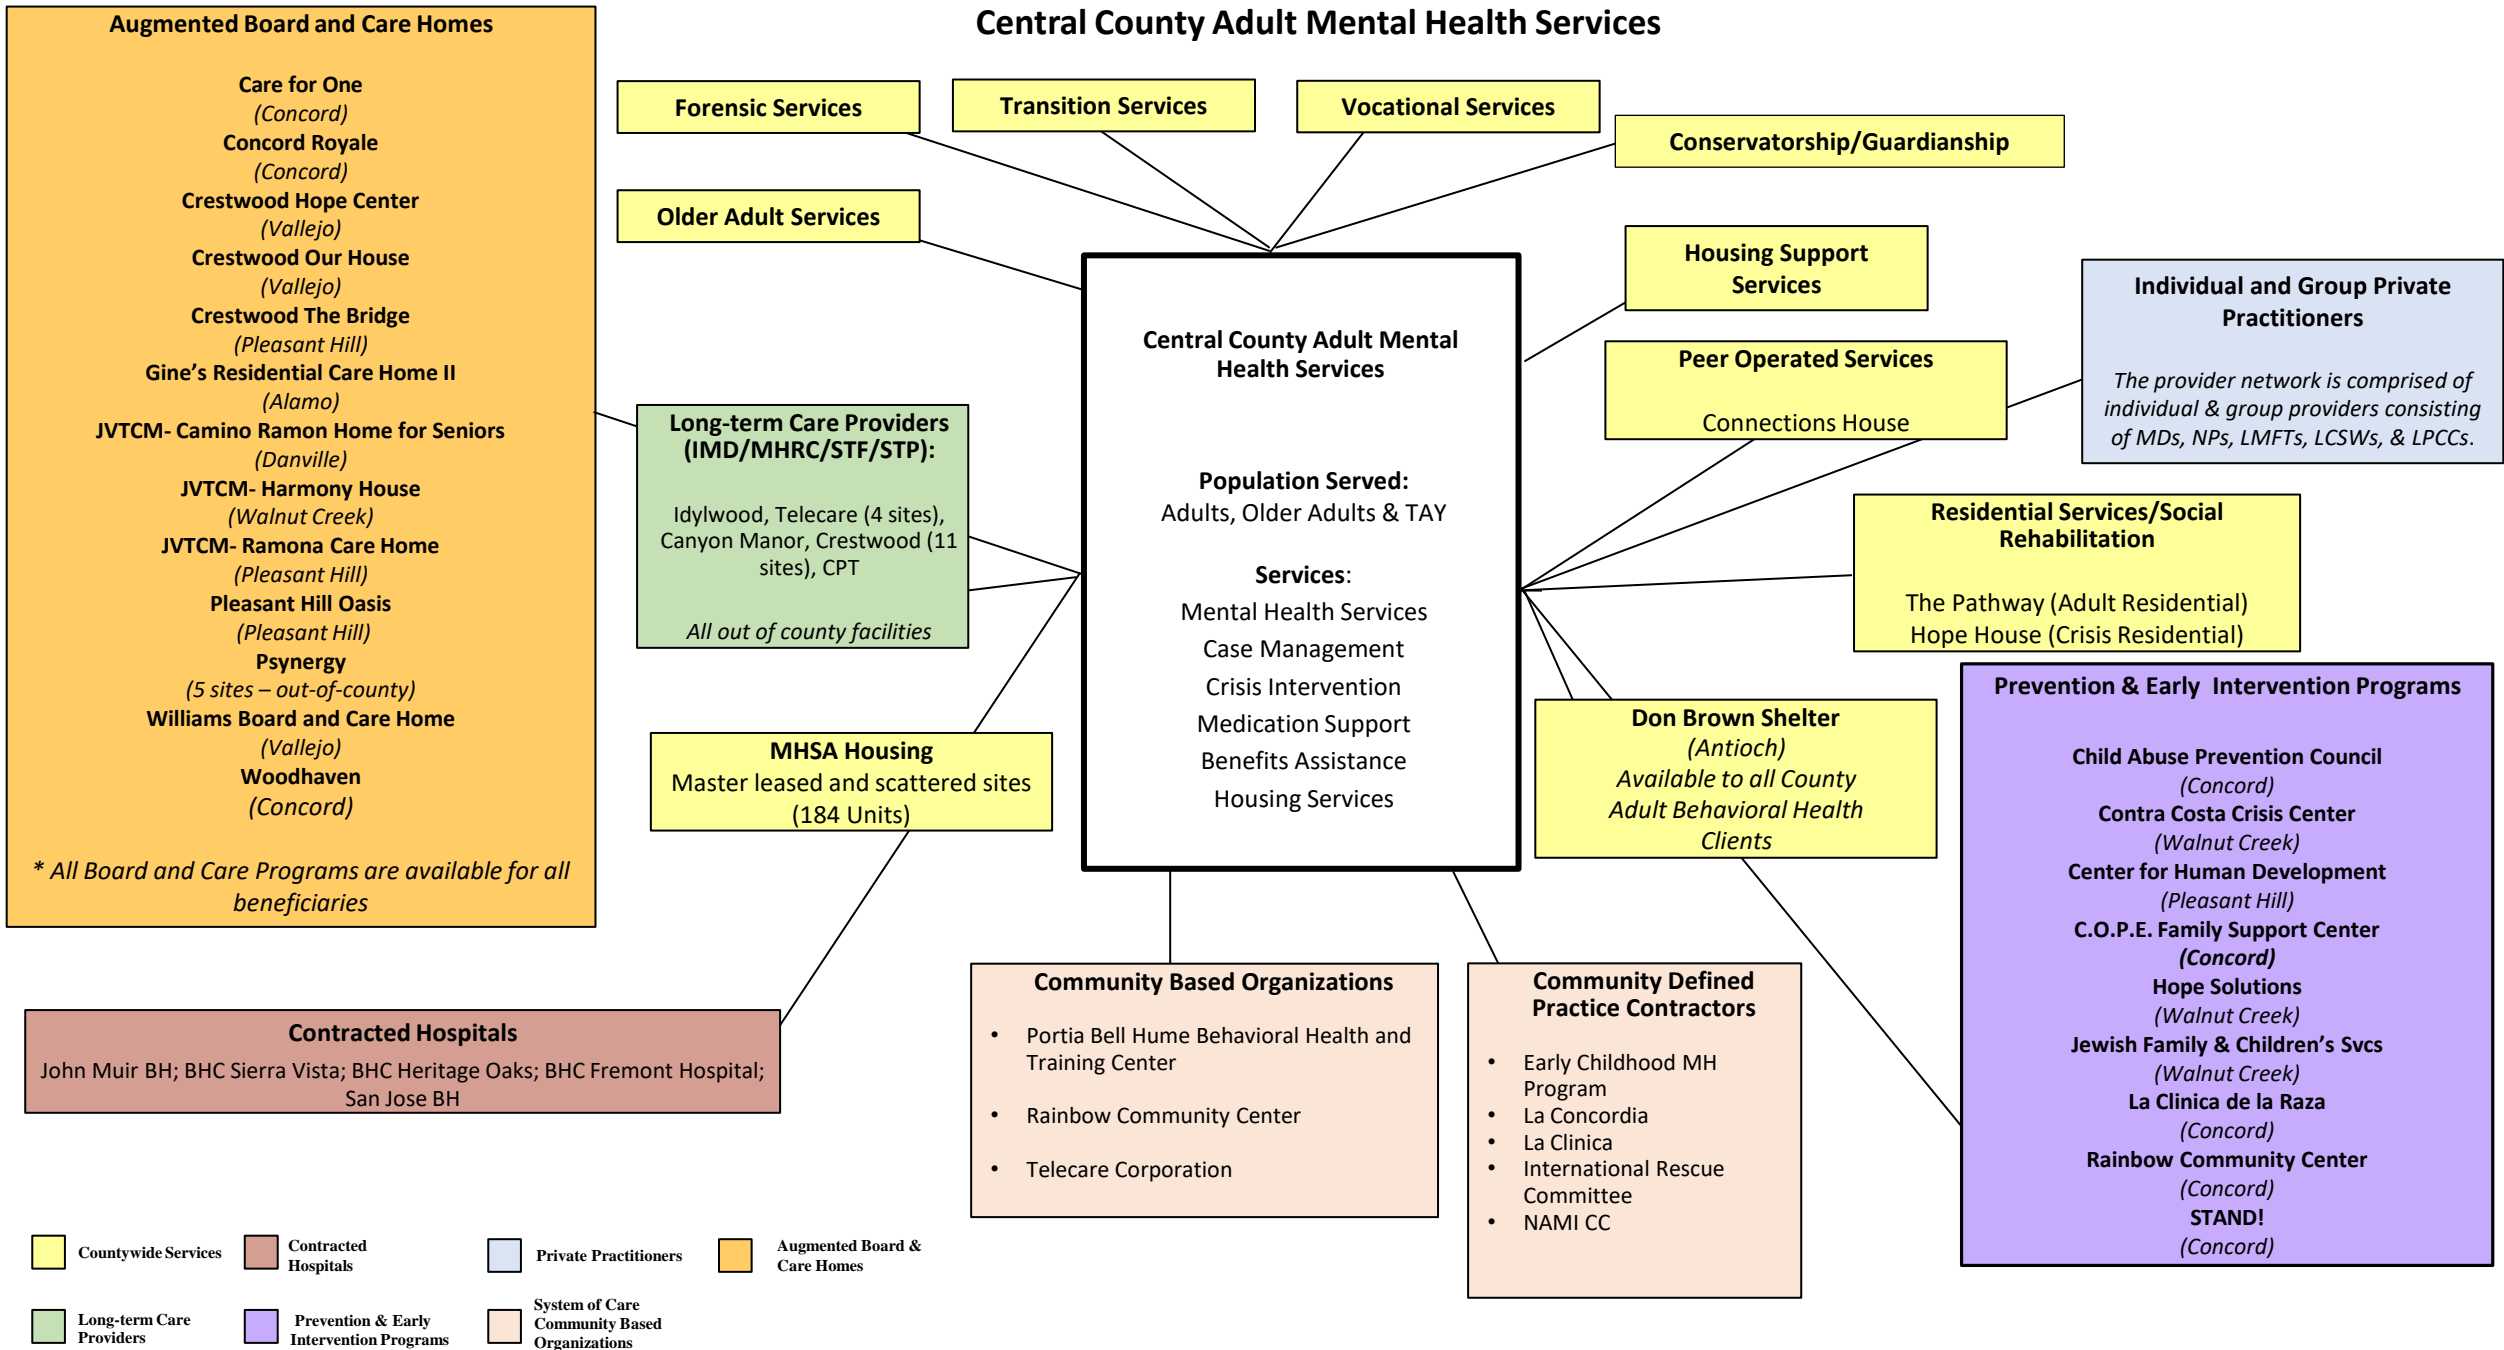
Central County Adult Mental Health Services

Augmented Board and Care Homes

Care for One
(Concord)
Concord Royale
(Concord)
Crestwood Hope Center
(Vallejo)
Crestwood Our House
(Vallejo)
Crestwood The Bridge
(Pleasant Hill)
Gine's Residential Care Home II
(Alamo)
JVTCM- Camino Ramon Home for Seniors
(Danville)
JVTCM- Harmony House
(Walnut Creek)
JVTCM- Ramona Care Home
(Pleasant Hill)
Pleasant Hill Oasis
(Pleasant Hill)
Psynergy
(5 sites – out-of-county)
Williams Board and Care Home
(Vallejo)
Woodhaven
(Concord)

* All Board and Care Programs are available for all beneficiaries

Forensic Services

Transition Services

Vocational Services

Conservatorship/Guardianship

Older Adult Services

Housing Support Services

Individual and Group Private Practitioners

The provider network is comprised of individual & group providers consisting of MDs, NPs, LMFTs, LCSWs, & LPCCs.

Central County Adult Mental Health Services

Population Served:
Adults, Older Adults & TAY

Services:
Mental Health Services
Case Management
Crisis Intervention
Medication Support
Benefits Assistance
Housing Services

Peer Operated Services

Connections House

Long-term Care Providers (IMD/MHRC/STF/STP):

Idylwood, Telecare (4 sites), Canyon Manor, Crestwood (11 sites), CPT

All out of county facilities

Residential Services/Social Rehabilitation

The Pathway (Adult Residential)
Hope House (Crisis Residential)

MHSA Housing
Master leased and scattered sites
(184 Units)

Don Brown Shelter
(Antioch)
Available to all County Adult Behavioral Health Clients

Prevention & Early Intervention Programs

Child Abuse Prevention Council
(Concord)
Contra Costa Crisis Center
(Walnut Creek)
Center for Human Development
(Pleasant Hill)
C.O.P.E. Family Support Center
(Concord)
Hope Solutions
(Walnut Creek)
Jewish Family & Children's Svcs
(Walnut Creek)
La Clinica de la Raza
(Concord)
Rainbow Community Center
(Concord)
STAND!
(Concord)

Contracted Hospitals
John Muir BH; BHC Sierra Vista; BHC Heritage Oaks; BHC Fremont Hospital; San Jose BH

Community Based Organizations
• Portia Bell Hume Behavioral Health and Training Center
• Rainbow Community Center
• Telecare Corporation

Community Defined Practice Contractors
• Early Childhood MH Program
• La Concordia
• La Clinica
• International Rescue Committee
• NAMI CC

Countywide Services
Contracted Hospitals
Private Practitioners
Augmented Board & Care Homes
Long-term Care Providers
Prevention & Early Intervention Programs
System of Care Community Based Organizations